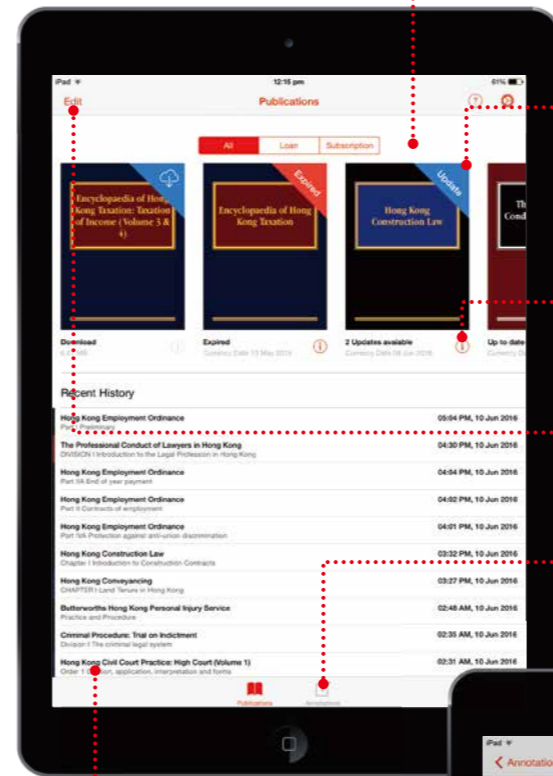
iPad
12:15 pm
61%
Edit
Publications

All
Loan
Subscription

Encyclopaedia of Hong Kong Taxation: Taxation of Income (Volume 3 & 4)
Download
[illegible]

Expired
Encyclopaedia of Hong Kong Taxation
Expired
Currency Date 13 May 2016

Update
Hong Kong Construction Law
2 Updates available
Currency Date 08 Jun 2016

Th Cond
Up to date
Currency D

Recent History

Hong Kong Employment Ordinance
Part I Preliminary
05:04 PM, 10 Jun 2016

The Professional Conduct of Lawyers in Hong Kong
DIVISION I Introduction to the Legal Profession in Hong Kong
04:30 PM, 10 Jun 2016

Hong Kong Employment Ordinance
Part IIA End of year payment
04:04 PM, 10 Jun 2016

Hong Kong Employment Ordinance
Part II Contracts of employment
04:02 PM, 10 Jun 2016

Hong Kong Employment Ordinance
Part IVA Protection against anti-union discrimination
04:01 PM, 10 Jun 2016

Hong Kong Construction Law
Chapter I Introduction to Construction Contracts
03:32 PM, 10 Jun 2016

Hong Kong Conveyancing
CHAPTER I Land Tenure in Hong Kong
03:27 PM, 10 Jun 2016

Butterworths Hong Kong Personal Injury Service
Practice and Procedure
02:48 AM, 10 Jun 2016

Criminal Procedure: Trial on Indictment
Division I The criminal legal system
02:35 AM, 10 Jun 2016

Hong Kong Civil Court Practice: High Court (Volume 1)
Order 1 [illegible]tion, application, interpretation and forms
02:31 AM, 10 Jun 2016

Publications
Annotations

iPad
Annotatio